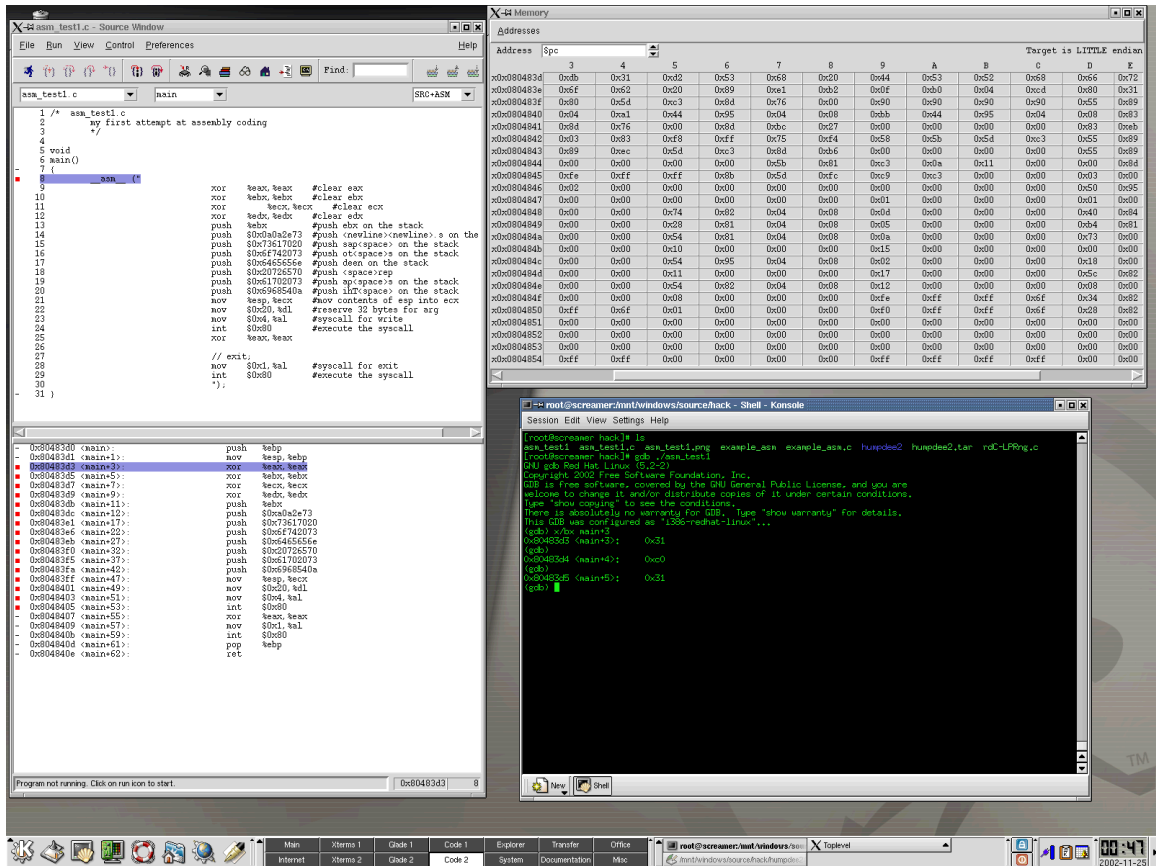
asm_test1.c - Source Window
File Run View Control Preferences Help
Find:
asm_test1.c main SRC+ASM

1 /* asm_test1.c
2 my first attempt at assembly coding
3 */
4
5 void
6 main()
7 {
8 __asm__ ("
9 xor %eax,%eax #clear eax
10 xor %ebx,%ebx #clear ebx
11 xor %ecx,%ecx #clear ecx
12 xor %edx,%edx #clear edx
13 push %ebx #push ebx on the stack
14 push $0x0a0a2e73 #push <newline><newline>.s on the
15 push $0x73617020 #push sap<space> on the stack
16 push $0x6f742073 #push ot<space>s on the stack
17 push $0x6465656e #push deen on the stack
18 push $0x20726570 #push <space>rep
19 push $0x61702073 #push ap<space>s on the stack
20 push $0x6968540a #push ihT<space> on the stack
21 mov %esp,%ecx #mov contents of esp into ecx
22 mov $0x20,%dl #reserve 32 bytes for arg
23 mov $0x4,%al #syscall for write
24 int $0x80 #execute the syscall
25 xor %eax,%eax
26
27 // exit;
28 mov $0x1,%al #syscall for exit
29 int $0x80 #execute the syscall
30 ");
31 }

0x80483d0 <main>: push %ebp
0x80483d1 <main+1>: mov %esp,%ebp
0x80483d3 <main+3>: xor %eax,%eax
0x80483d5 <main+5>: xor %ebx,%ebx
0x80483d7 <main+7>: xor %ecx,%ecx
0x80483d9 <main+9>: xor %edx,%edx
0x80483db <main+11>: push %ebx
0x80483dc <main+12>: push $0xa0a2e73
0x80483e1 <main+17>: push $0x73617020
0x80483e6 <main+22>: push $0x6f742073
0x80483eb <main+27>: push $0x6465656e
0x80483f0 <main+32>: push $0x20726570
0x80483f5 <main+37>: push $0x61702073
0x80483fa <main+42>: push $0x6968540a
0x80483ff <main+47>: mov %esp,%ecx
0x8048401 <main+49>: mov $0x20,%dl
0x8048403 <main+51>: mov $0x4,%al
0x8048405 <main+53>: int $0x80
0x8048407 <main+55>: xor %eax,%eax
0x8048409 <main+57>: mov $0x1,%al
0x804840b <main+59>: int $0x80
0x804840d <main+61>: pop %ebp
0x804840e <main+62>: ret

Program not running. Click on run icon to start. 0x80483d3 8

Memory
Addresses
Address $pc Target is LITTLE endian

| | 3 | 4 | 5 | 6 | 7 | 8 | 9 | A | B | C | D | E |
|---|---|---|---|---|---|---|---|---|---|---|---|---|
| 0x0804843d | 0xdb | 0x31 | 0xd2 | 0x53 | 0x68 | 0x20 | 0x44 | 0x53 | 0x52 | 0x68 | 0x66 | 0x72 |
| 0x0804843e | 0x6f | 0x62 | 0x20 | 0x89 | 0xe1 | 0xb2 | 0x0f | 0xb0 | 0x04 | 0xcd | 0x80 | 0x31 |
| 0x0804843f | 0x80 | 0x5d | 0xc3 | 0x8d | 0x76 | 0x00 | 0x90 | 0x90 | 0x90 | 0x90 | 0x55 | 0x89 |
| 0x08048440 | 0x04 | 0xa1 | 0x44 | 0x95 | 0x04 | 0x08 | 0xbb | 0x44 | 0x95 | 0x04 | 0x08 | 0x83 |
| 0x08048441 | 0x8d | 0x76 | 0x00 | 0x8d | 0xbc | 0x27 | 0x00 | 0x00 | 0x00 | 0x00 | 0x83 | 0xeb |
| 0x08048442 | 0xd3 | 0x83 | 0xf8 | 0xff | 0x75 | 0xf4 | 0x58 | 0x5b | 0x5d | 0xc3 | 0x55 | 0x89 |
| 0x08048443 | 0x89 | 0xec | 0x5d | 0xc3 | 0x8d | 0xb6 | 0x00 | 0x00 | 0x00 | 0x00 | 0x55 | 0x89 |
| 0x08048444 | 0x00 | 0x00 | 0x00 | 0x00 | 0x5b | 0x81 | 0xc3 | 0x0a | 0x11 | 0x00 | 0x00 | 0x8d |
| 0x08048445 | 0xfe | 0xff | 0xff | 0x8b | 0x5d | 0xfc | 0xc9 | 0xc3 | 0x00 | 0x00 | 0x03 | 0x00 |
| 0x08048446 | 0x02 | 0x00 | 0x00 | 0x00 | 0x00 | 0x00 | 0x00 | 0x00 | 0x00 | 0x00 | 0x50 | 0x95 |
| 0x08048447 | 0x00 | 0x00 | 0x00 | 0x00 | 0x00 | 0x00 | 0x01 | 0x00 | 0x00 | 0x00 | 0x01 | 0x00 |
| 0x08048448 | 0x00 | 0x00 | 0x74 | 0x82 | 0x04 | 0x08 | 0x0d | 0x00 | 0x00 | 0x00 | 0x40 | 0x84 |
| 0x08048449 | 0x00 | 0x00 | 0x28 | 0x81 | 0x04 | 0x08 | 0x05 | 0x00 | 0x00 | 0x00 | 0xb4 | 0x81 |
| 0x0804844a | 0x00 | 0x00 | 0x54 | 0x81 | 0x04 | 0x08 | 0x0a | 0x00 | 0x00 | 0x00 | 0x73 | 0x00 |
| 0x0804844b | 0x00 | 0x00 | 0x10 | 0x00 | 0x00 | 0x00 | 0x15 | 0x00 | 0x00 | 0x00 | 0x00 | 0x00 |
| 0x0804844c | 0x00 | 0x00 | 0x54 | 0x95 | 0x04 | 0x08 | 0x02 | 0x00 | 0x00 | 0x00 | 0x18 | 0x00 |
| 0x0804844d | 0x00 | 0x00 | 0x11 | 0x00 | 0x00 | 0x00 | 0x17 | 0x00 | 0x00 | 0x00 | 0x5c | 0x82 |
| 0x0804844e | 0x00 | 0x00 | 0x54 | 0x82 | 0x04 | 0x08 | 0x12 | 0x00 | 0x00 | 0x00 | 0x08 | 0x00 |
| 0x0804844f | 0x00 | 0x00 | 0x08 | 0x00 | 0x00 | 0x00 | 0xfe | 0xff | 0xff | 0x6f | 0x34 | 0x82 |
| 0x08048450 | 0xff | 0x6f | 0x01 | 0x00 | 0x00 | 0x00 | 0xf0 | 0xff | 0xff | 0x6f | 0x28 | 0x82 |
| 0x08048451 | 0x00 | 0x00 | 0x00 | 0x00 | 0x00 | 0x00 | 0x00 | 0x00 | 0x00 | 0x00 | 0x00 | 0x00 |
| 0x08048452 | 0x00 | 0x00 | 0x00 | 0x00 | 0x00 | 0x00 | 0x00 | 0x00 | 0x00 | 0x00 | 0x00 | 0x00 |
| 0x08048453 | 0x00 | 0x00 | 0x00 | 0x00 | 0x00 | 0x00 | 0x00 | 0x00 | 0x00 | 0x00 | 0x00 | 0x00 |
| 0x08048454 | 0xff | 0xff | 0x00 | 0x00 | 0x00 | 0x00 | 0xff | 0xff | 0xff | 0xff | 0x00 | 0x00 |

root@screamer:/mnt/windows/source/hack - Shell - Konsole
Session Edit View Settings Help
[root@screamer hack]# ls
asm_test1 asm_test1.c asm_test1.png example_asm example_asm.c humpdee2 humpdee2.tar rdC-LPRng.c
[root@screamer hack]# gdb ./asm_test1
GNU gdb Red Hat Linux (5.2-2)
Copyright 2002 Free Software Foundation, Inc.
GDB is free software, covered by the GNU General Public License, and you are
welcome to change it and/or distribute copies of it under certain conditions.
Type "show copying" to see the conditions.
There is absolutely no warranty for GDB. Type "show warranty" for details.
This GDB was configured as "i386-redhat-linux"...
(gdb) x/bx main+3
0x80483d3 <main+3>: 0x31
(gdb)
0x80483d4 <main+4>: 0xc0
(gdb)
0x80483d5 <main+5>: 0x31
(gdb)
New Shell

Main Xterms 1 Glade 1 Code 1 Explorer Transfer Office
Internet Xterms 2 Glade 2 Code 2 System Documentation Misc
root@screamer:/mnt/windows/sou
/mnt/windows/source/hack/humpdee
Toplevel
00:47
2002-11-25